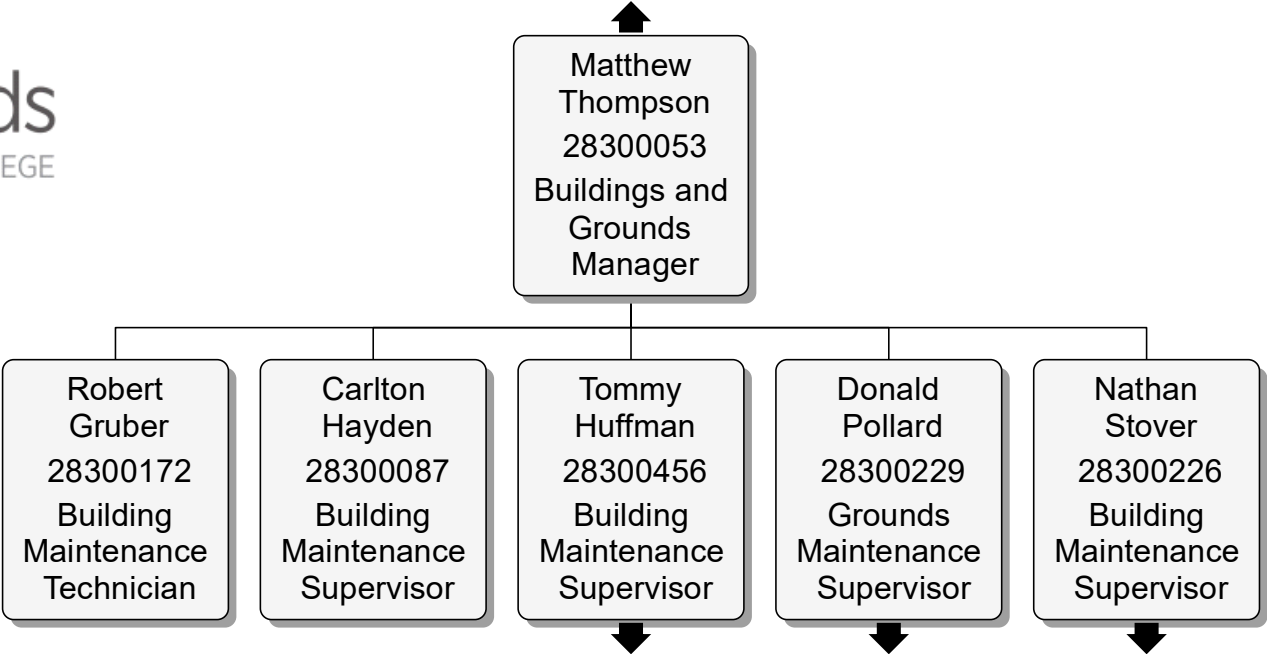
ds
EGE

Matthew Thompson
28300053
Buildings and Grounds Manager

Robert Gruber
28300172
Building Maintenance Technician

Carlton Hayden
28300087
Building Maintenance Supervisor

Tommy Huffman
28300456
Building Maintenance Supervisor

Donald Pollard
28300229
Grounds Maintenance Supervisor

Nathan Stover
28300226
Building Maintenance Supervisor